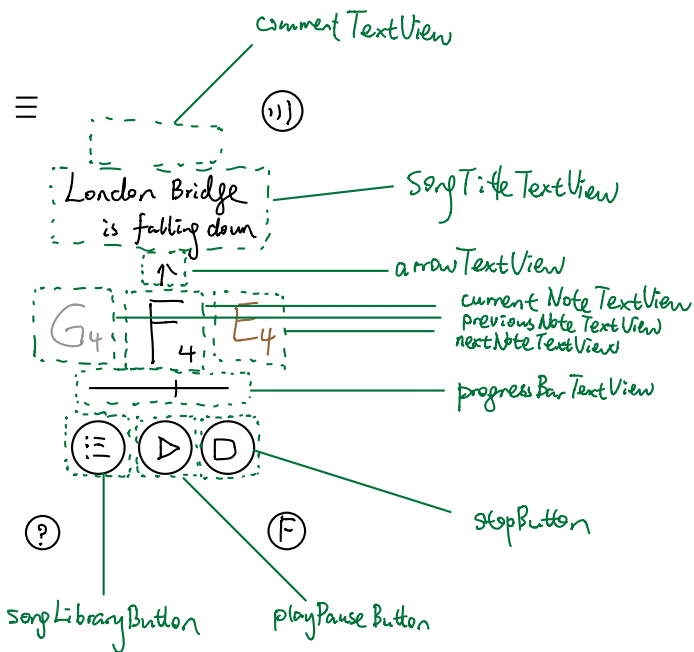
comment TextView

London Bridge
is falling down

songTitleTextView

↑

arrowTextView

$G_4$ $F_4$ $E_4$

currentNoteTextView
previousNoteTextView
nextNoteTextView

progressBarTextView

?

F

stopButton

songLibraryButton

playPauseButton